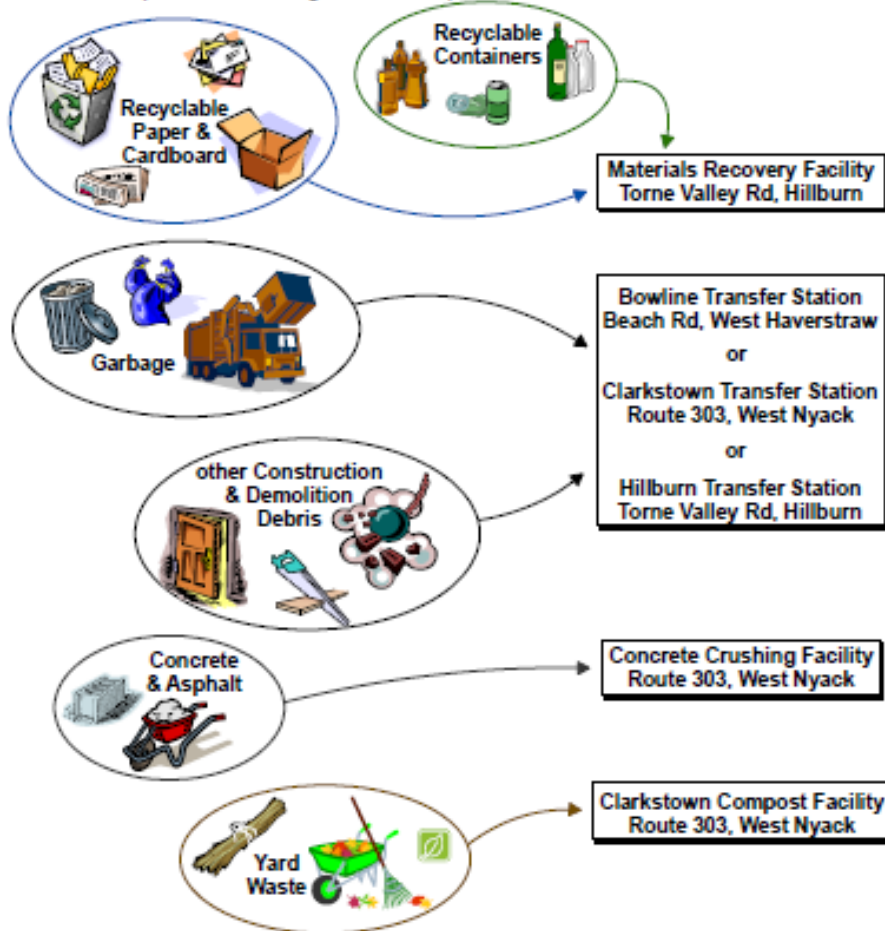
Recyclable Containers

Recyclable Paper & Cardboard

Materials Recovery Facility
Torne Valley Rd, Hillburn

Garbage

Bowline Transfer Station
Beach Rd, West Haverstraw
or
Clarkstown Transfer Station
Route 303, West Nyack
or
Hillburn Transfer Station
Torne Valley Rd, Hillburn

other Construction & Demolition Debris

Concrete & Asphalt

Concrete Crushing Facility
Route 303, West Nyack

Yard Waste

Clarkstown Compost Facility
Route 303, West Nyack